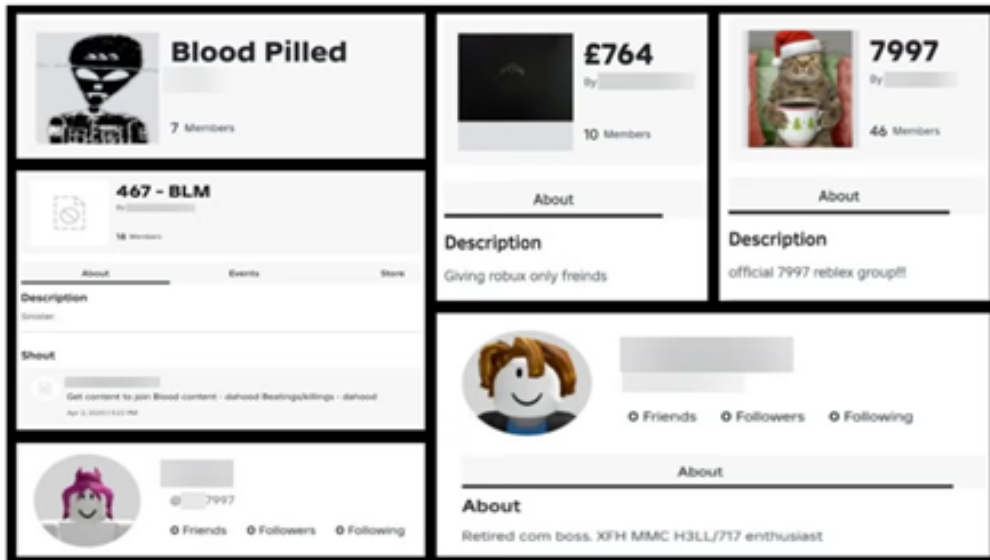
Blood Pilled

7 Members

£764

By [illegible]

10 Members

About

Description

Giving robux only freinds

7997

By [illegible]

46 Members

About

Description

official 7997 reblex group!!!

467 - BLM

By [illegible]

14 Members

About Events Store

Description

Sinister.

Shout

Get content to join Blood content - dahood Beatings/killings - dahood

Apr 3, 2023 | 5:22 PM

@ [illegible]7997

0 Friends 0 Followers 0 Following

0 Friends 0 Followers 0 Following

About

About

Retired com boss. XFH MMC H3LL/717 enthusiast